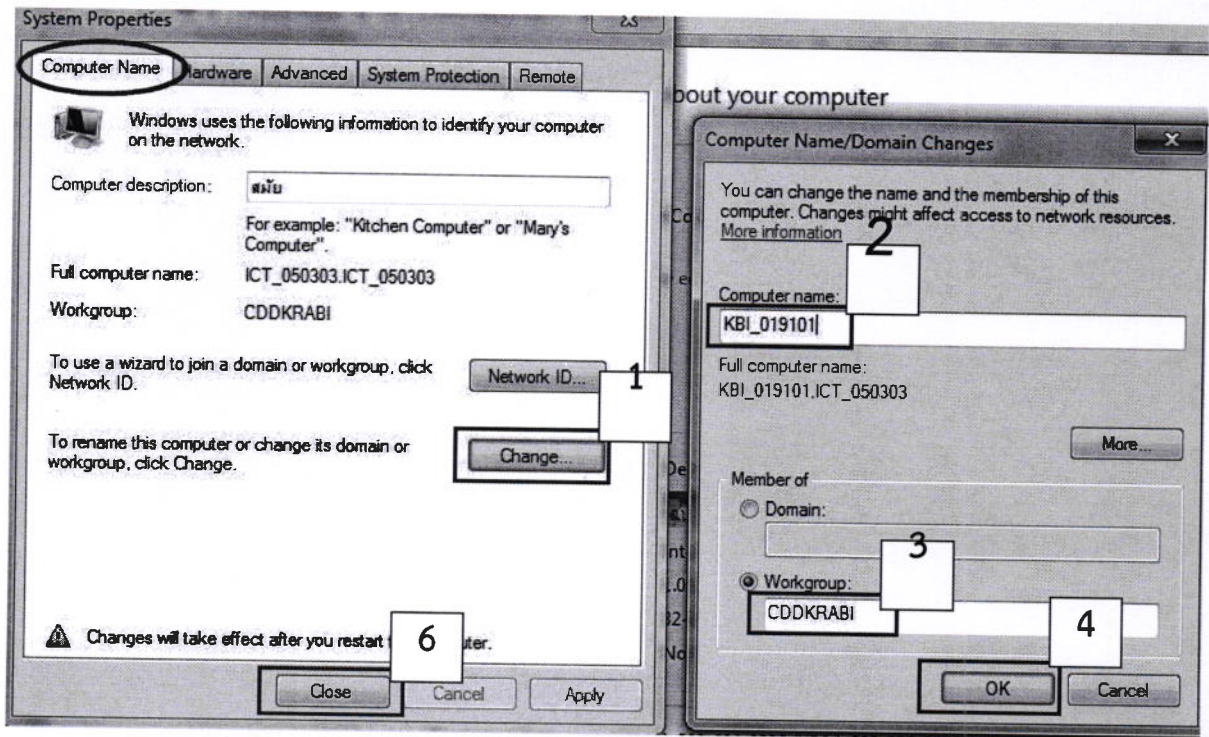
System Properties

Computer Name | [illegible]ardware | Advanced | System Protection | Remote

Windows uses the following information to identify your computer on the network.

Computer description: สมัย

For example: "Kitchen Computer" or "Mary's Computer".

Full computer name: ICT_050303.ICT_050303

Workgroup: CDDKRABI

To use a wizard to join a domain or workgroup, click Network ID.

Network ID...

1

To rename this computer or change its domain or workgroup, click Change.

Change...

Changes will take effect after you restart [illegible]uter.

6

Close | Cancel | Apply

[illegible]bout your computer

Computer Name/Domain Changes

You can change the name and the membership of this computer. Changes might affect access to network resources.
More information

2

Computer name:
KBI_019101

Full computer name:
KBI_019101.ICT_050303

More...

Member of
Domain:

3

Workgroup:
CDDKRABI

4

OK | Cancel